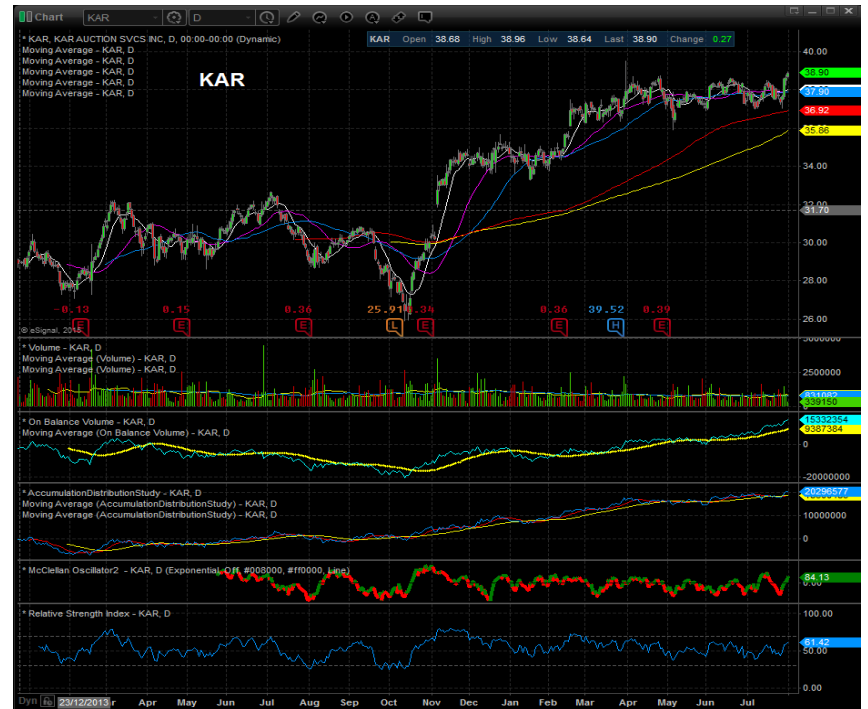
Chart KAR D

* KAR, KAR AUCTION SVCS INC, D, 00:00-00:00 (Dynamic)
Moving Average - KAR, D
Moving Average - KAR, D
Moving Average - KAR, D
Moving Average - KAR, D
Moving Average - KAR, D

KAR

| KAR | Open | 38.68 | High | 38.96 | Low | 38.64 | Last | 38.90 | Change | 0.27 |
|---|---|---|---|---|---|---|---|---|---|---|

40.00
38.90
37.90
36.92
35.86
34.00
32.00
31.70
30.00
28.00
26.00

0.13 0.15 0.36 25.91 0.34 0.36 39.52 0.39

© eSignal, 2015

* Volume - KAR, D
Moving Average (Volume) - KAR, D
Moving Average (Volume) - KAR, D
5000000
2500000
831082
339150

* On Balance Volume - KAR, D
Moving Average (On Balance Volume) - KAR, D
15332354
9387384
0
-20000000

* AccumulationDistributionStudy - KAR, D
Moving Average (AccumulationDistributionStudy) - KAR, D
Moving Average (AccumulationDistributionStudy) - KAR, D
20296577
10000000
0

* McClellan Oscillator2 - KAR, D (Exponential, Off, #008000, #ff0000, Line)
84.13
0.00

* Relative Strength Index - KAR, D
100.00
61.42
50.00
0.00

Dyn 23/12/2013 r Apr May Jun Jul Aug Sep Oct Nov Dec Jan Feb Mar Apr May Jun Jul